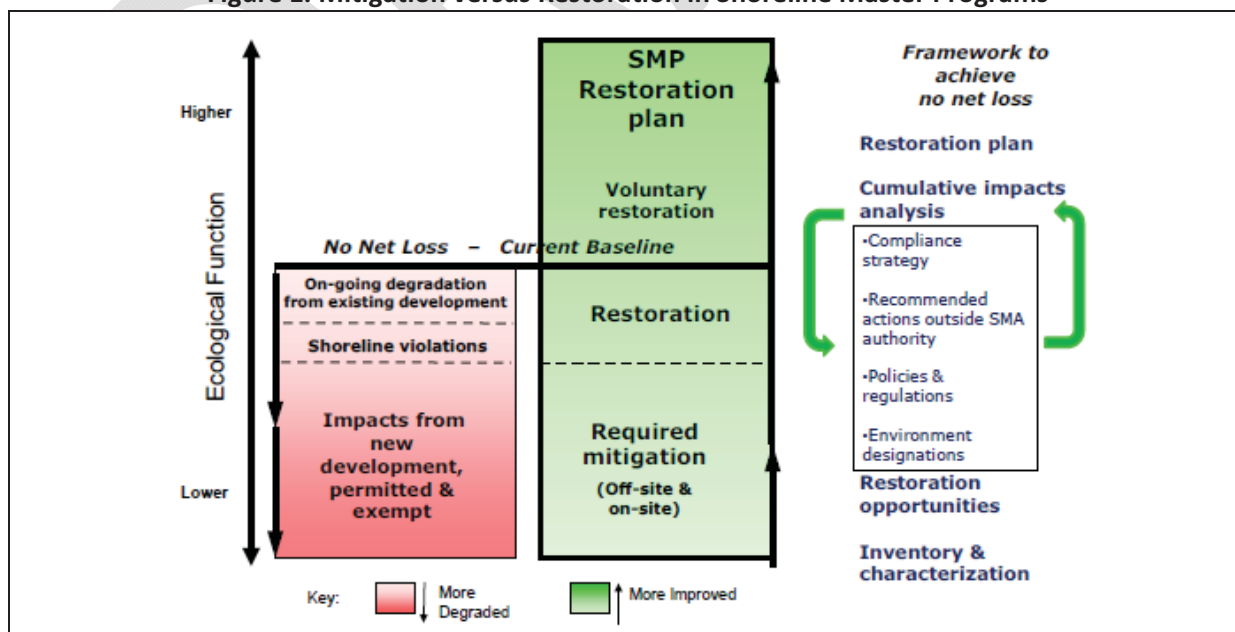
Figure 1. Mitigation versus Restoration in Shoreline Master Programs

Higher

Ecological Function

Lower

No Net Loss – Current Baseline

On-going degradation from existing development

Shoreline violations

Impacts from new development, permitted & exempt

SMP Restoration plan

Voluntary restoration

Restoration

Required mitigation

(Off-site & on-site)

Framework to achieve no net loss

Restoration plan

Cumulative impacts analysis

•Compliance strategy

•Recommended actions outside SMA authority

•Policies & regulations

•Environment designations

Restoration opportunities

Inventory & characterization

Key: More Degraded More Improved